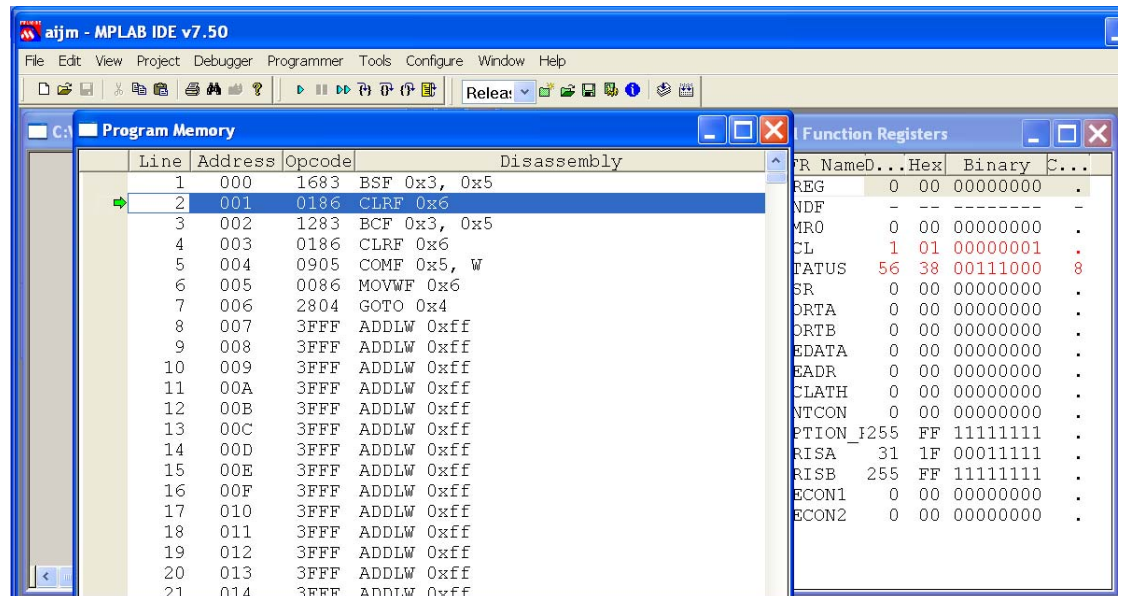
aijm - MPLAB IDE v7.50

File Edit View Project Debugger Programmer Tools Configure Window Help

Releas

C:\

Program Memory

| Line | Address | Opcode | Disassembly |
|---|---|---|---|
| 1 | 000 | 1683 | BSF 0x3, 0x5 |
| 2 | 001 | 0186 | CLRF 0x6 |
| 3 | 002 | 1283 | BCF 0x3, 0x5 |
| 4 | 003 | 0186 | CLRF 0x6 |
| 5 | 004 | 0905 | COMF 0x5, W |
| 6 | 005 | 0086 | MOVWF 0x6 |
| 7 | 006 | 2804 | GOTO 0x4 |
| 8 | 007 | 3FFF | ADDLW 0xff |
| 9 | 008 | 3FFF | ADDLW 0xff |
| 10 | 009 | 3FFF | ADDLW 0xff |
| 11 | 00A | 3FFF | ADDLW 0xff |
| 12 | 00B | 3FFF | ADDLW 0xff |
| 13 | 00C | 3FFF | ADDLW 0xff |
| 14 | 00D | 3FFF | ADDLW 0xff |
| 15 | 00E | 3FFF | ADDLW 0xff |
| 16 | 00F | 3FFF | ADDLW 0xff |
| 17 | 010 | 3FFF | ADDLW 0xff |
| 18 | 011 | 3FFF | ADDLW 0xff |
| 19 | 012 | 3FFF | ADDLW 0xff |
| 20 | 013 | 3FFF | ADDLW 0xff |
| 21 | 014 | 3FFF | ADDLW 0xff |

Function Registers

| FR NameD... | Hex | Binary | C... |
|---|---|---|---|
| REG 0 | 00 | 00000000 | . |
| NDF - | -- | -------- | - |
| MR0 0 | 00 | 00000000 | . |
| CL 1 | 01 | 00000001 | . |
| TATUS 56 | 38 | 00111000 | 8 |
| SR 0 | 00 | 00000000 | . |
| ORTA 0 | 00 | 00000000 | . |
| ORTB 0 | 00 | 00000000 | . |
| EDATA 0 | 00 | 00000000 | . |
| EADR 0 | 00 | 00000000 | . |
| CLATH 0 | 00 | 00000000 | . |
| NTCON 0 | 00 | 00000000 | . |
| PTION_I255 | FF | 11111111 | . |
| RISA 31 | 1F | 00011111 | . |
| RISB 255 | FF | 11111111 | . |
| ECON1 0 | 00 | 00000000 | . |
| ECON2 0 | 00 | 00000000 | . |